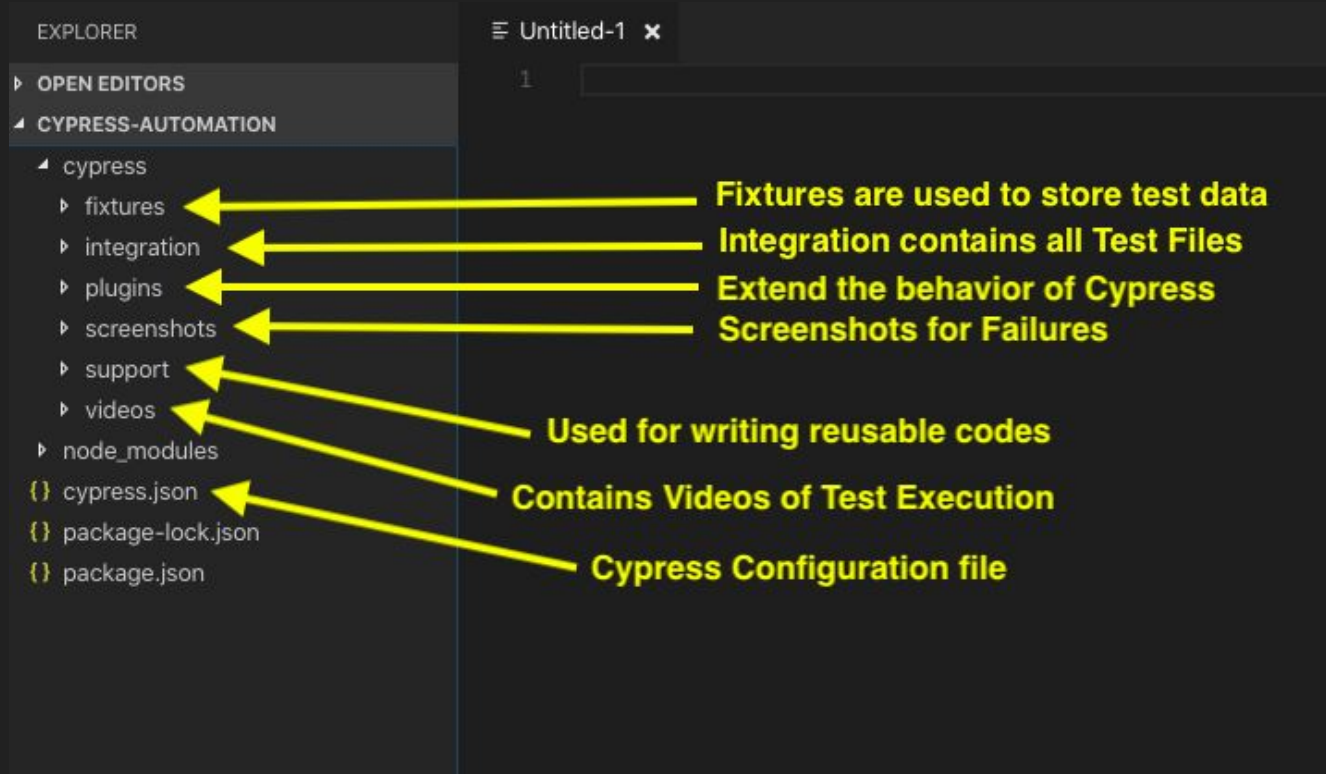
EXPLORER

Untitled-1 ×

1

OPEN EDITORS
CYPRESS-AUTOMATION
cypress
fixtures
integration
plugins
screenshots
support
videos
node_modules
{} cypress.json
{} package-lock.json
{} package.json

Fixtures are used to store test data
Integration contains all Test Files
Extend the behavior of Cypress
Screenshots for Failures
Used for writing reusable codes
Contains Videos of Test Execution
Cypress Configuration file